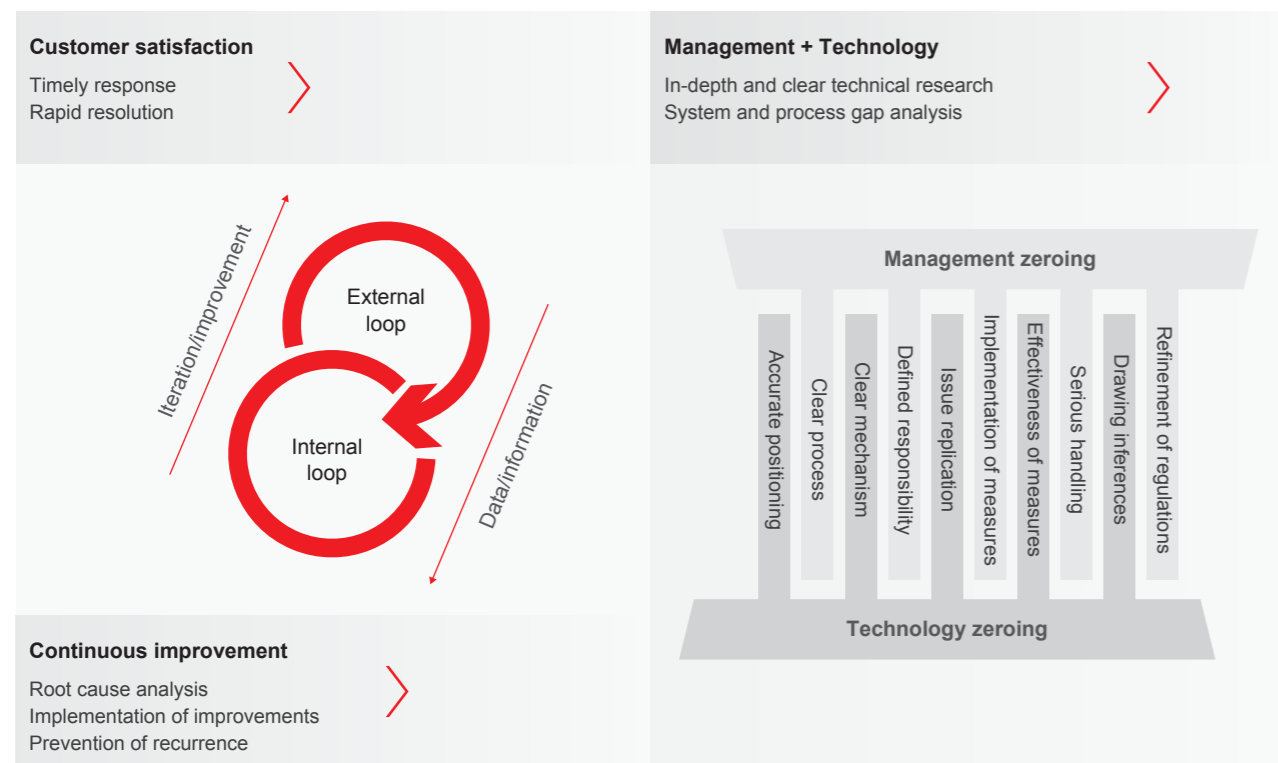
Customer satisfaction
Timely response
Rapid resolution

Management + Technology
In-depth and clear technical research
System and process gap analysis

Iteration/improvement

External loop

Internal loop

Data/information

Management zeroing

Accurate positioning
Clear process
Clear mechanism
Defined responsibility
Issue replication
Implementation of measures
Effectiveness of measures
Serious handling
Drawing inferences
Refinement of regulations

Technology zeroing

Continuous improvement
Root cause analysis
Implementation of improvements
Prevention of recurrence